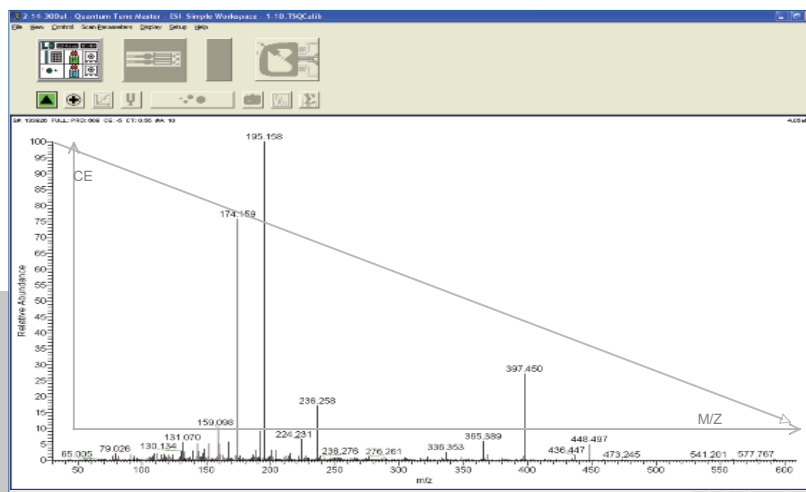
2.14.30Dut - Quantum Tune Master - ESI Simple Workspace - 1.10.TSQCalib
File View Control Scan Parameters Display Setup Help

SP: 139920 FULL: PROI: 068 CE: -5 CT: 0.55 #A: 10

100
95
90
85
80
75
70
65
60
55
50
45
40
35
30
25
20
15
10
5
0

Relative Abundance

CE
195.158
174.159
397.450
236.258
159.098
224.231
385.389
448.497
131.070
130.134
79.026
65.005
238.276
276.261
336.353
436.447
473.245
541.201
577.767
M/Z

50 100 150 200 250 300 350 400 450 500 550 600
m/z